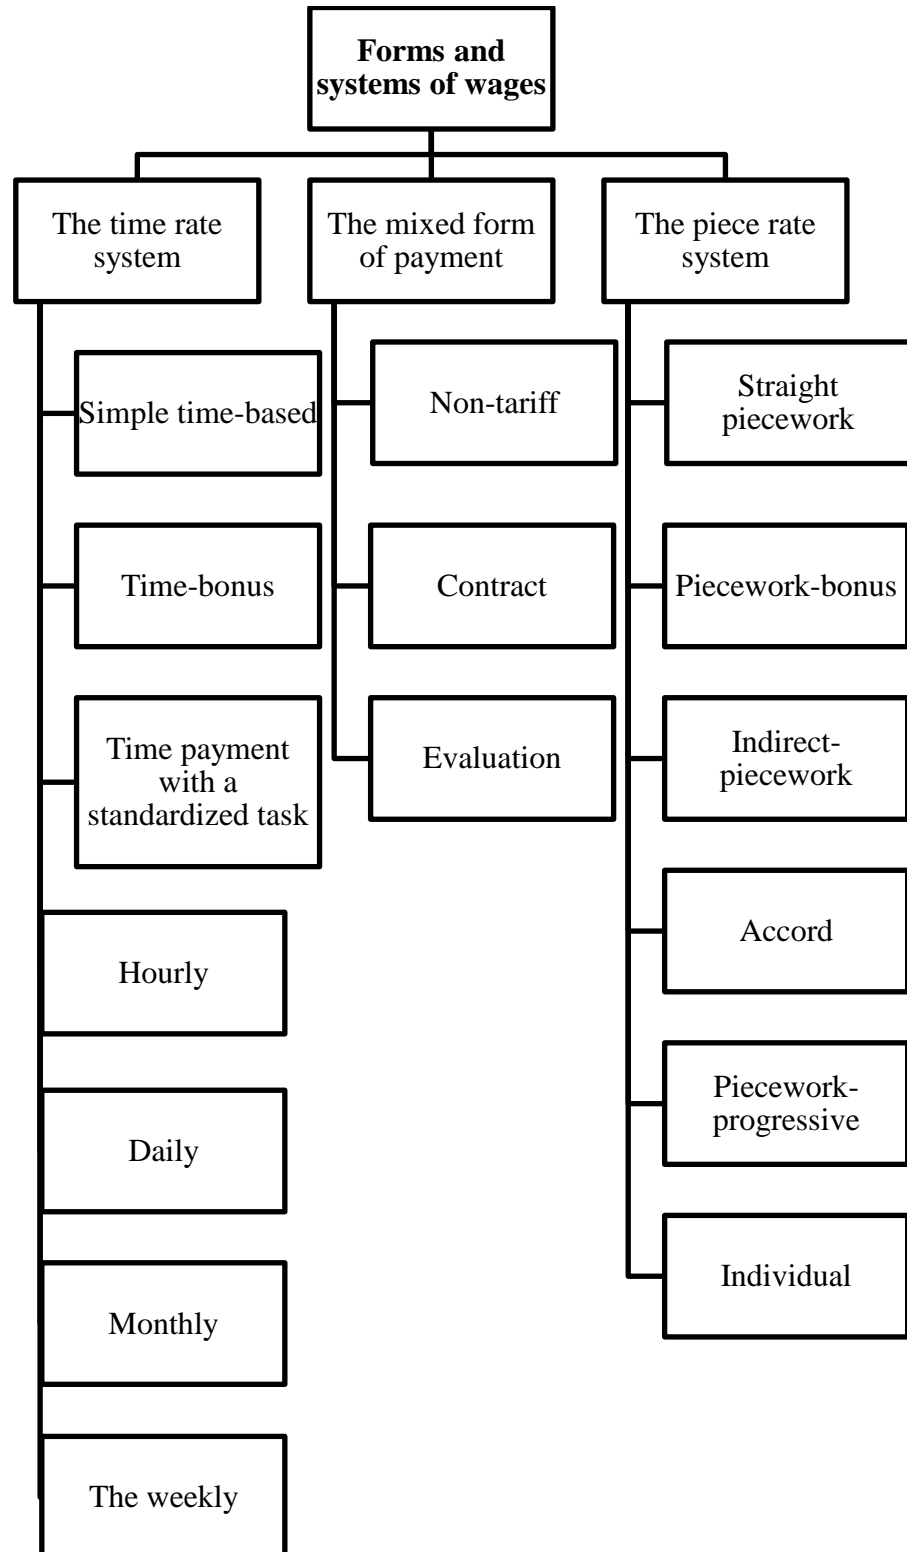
**Forms and systems of wages**

The time rate system

Simple time-based

Time-bonus

Time payment with a standardized task

Hourly

Daily

Monthly

The weekly

The mixed form of payment

Non-tariff

Contract

Evaluation

The piece rate system

Straight piecework

Piecework-bonus

Indirect-piecework

Accord

Piecework-progressive

Individual